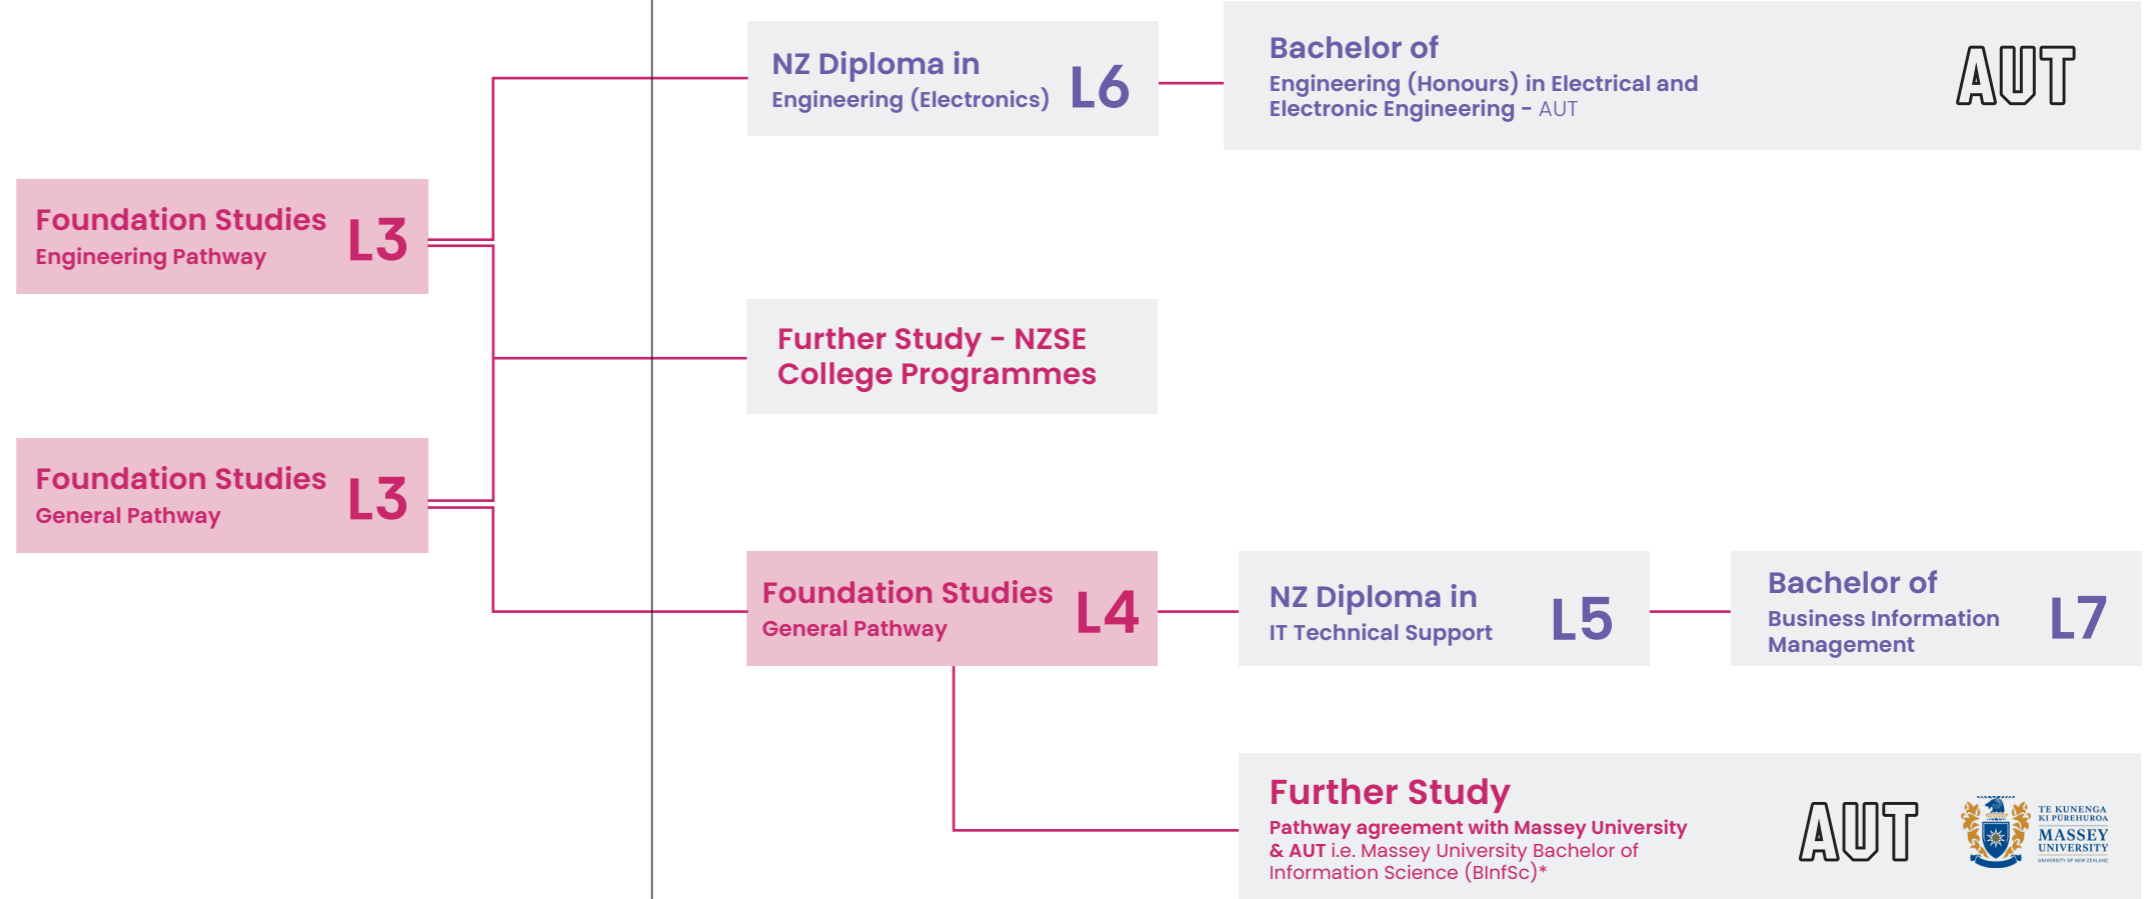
Foundation Studies
Engineering Pathway
L3

Foundation Studies
General Pathway
L3

NZ Diploma in
Engineering (Electronics)
L6

Bachelor of
Engineering (Honours) in Electrical and Electronic Engineering - AUT

AUT

Further Study - NZSE College Programmes

Foundation Studies
General Pathway
L4

NZ Diploma in
IT Technical Support
L5

Bachelor of
Business Information Management
L7

Further Study
Pathway agreement with Massey University & AUT i.e. Massey University Bachelor of Information Science (BInfSc)*

AUT

TE KUNENGA KI PŪREHUROA
MASSEY UNIVERSITY
UNIVERSITY OF NEW ZEALAND